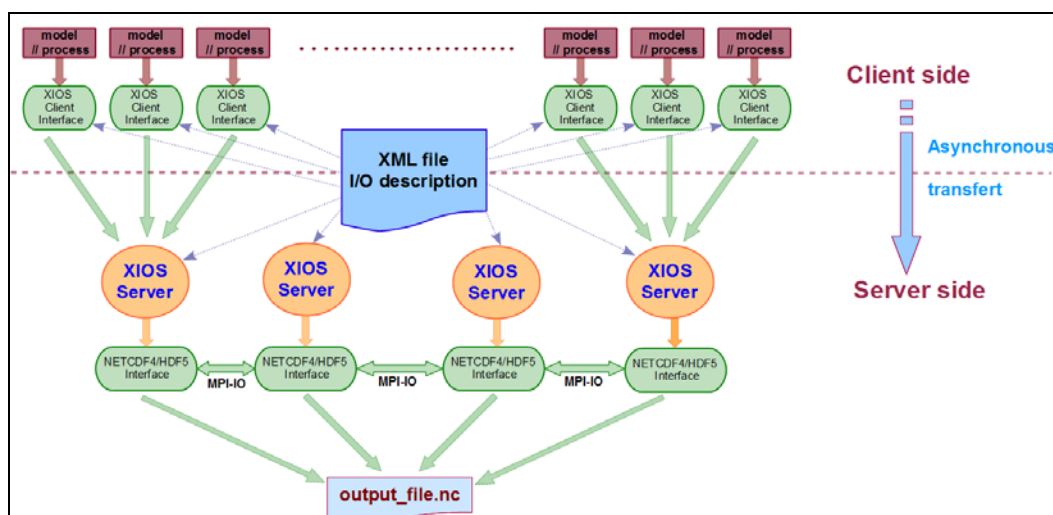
model // process
model // process
model // process
.............
model // process
model // process
model // process

Client side

XIOS Client Interface
XIOS Client Interface
XIOS Client Interface
XIOS Client Interface
XIOS Client Interface
XIOS Client Interface

XML file I/O description

Asynchronous
transfert

XIOS Server
XIOS Server
XIOS Server
XIOS Server

Server side

NETCDF4/HDF5 Interface
MPI-IO
NETCDF4/HDF5 Interface
MPI-IO
NETCDF4/HDF5 Interface
MPI-IO
NETCDF4/HDF5 Interface

output_file.nc